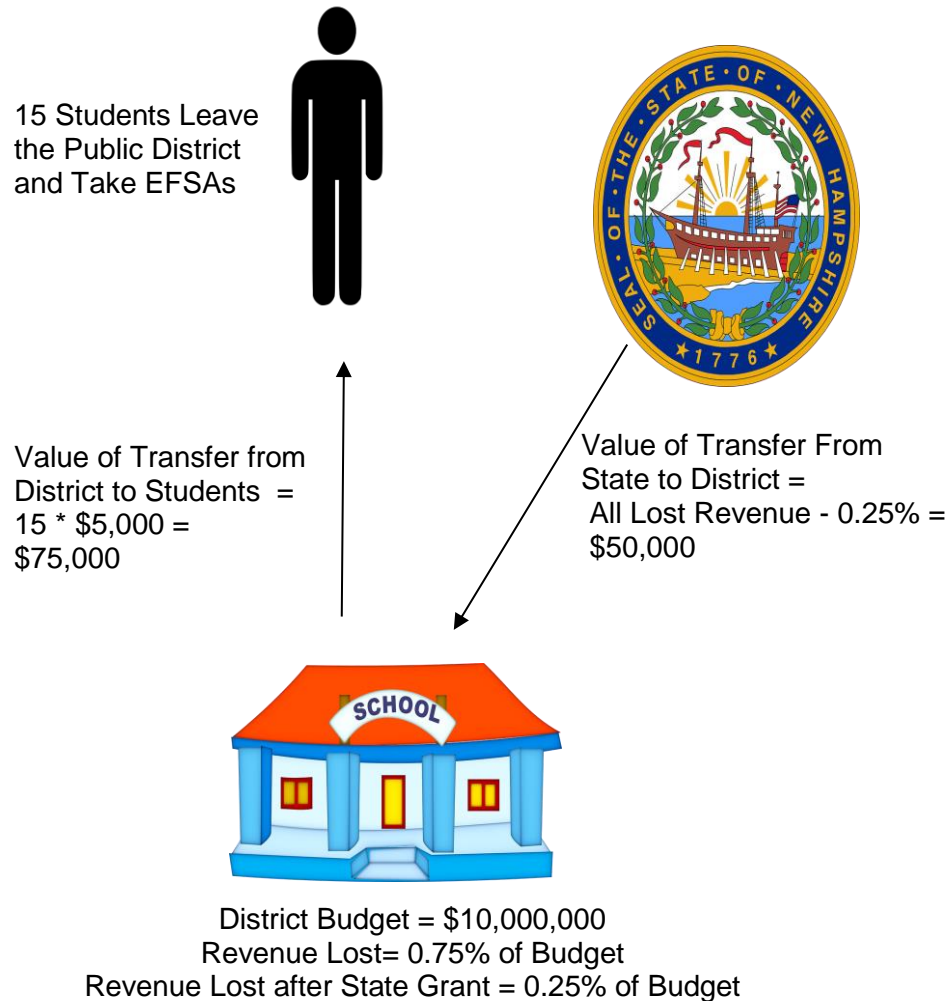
15 Students Leave the Public District and Take EFSAs

SEAL OF THE STATE OF NEW HAMPSHIRE
1776

Value of Transfer from District to Students = 15 * \$5,000 = \$75,000

Value of Transfer From State to District = All Lost Revenue - 0.25% = \$50,000

SCHOOL

District Budget = \$10,000,000
Revenue Lost= 0.75% of Budget
Revenue Lost after State Grant = 0.25% of Budget